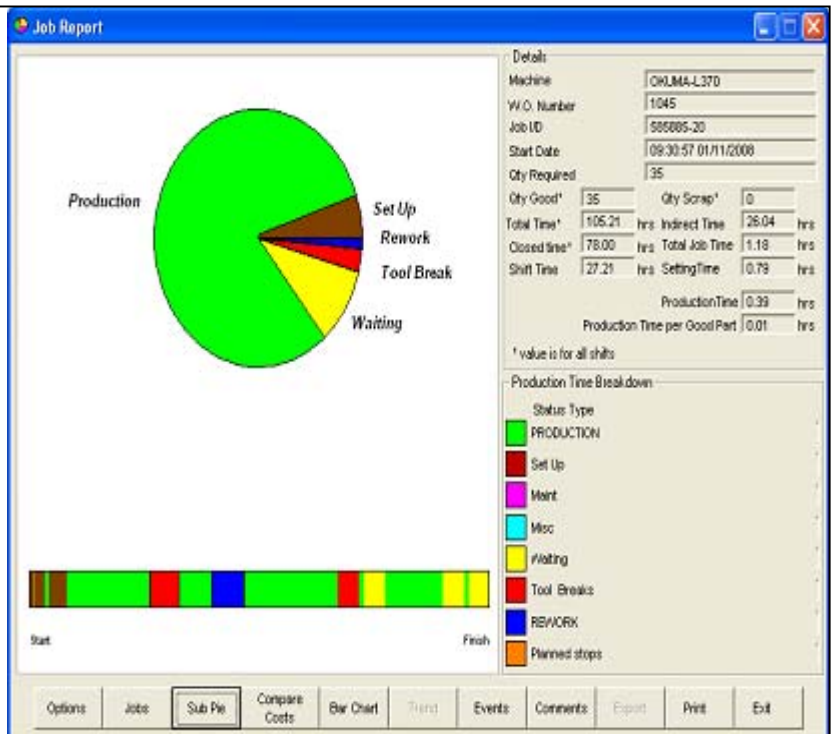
Job Report

Production

Set Up

Rework

Tool Break

Waiting

Start

Finish

Details

Machine OKUMA-L370

W.O. Number 1045

Job ID 585085-20

Start Date 09:30:57 01/11/2008

Qty Required 35

Qty Good* 35

Qty Scrap* 0

Total Time* 105.21 hrs

Indirect Time 26.04 hrs

Closed time* 78.00 hrs

Total Job Time 1.18 hrs

Shift Time 27.21 hrs

SettingTime 0.79 hrs

ProductionTime 0.39 hrs

Production Time per Good Part 0.01 hrs

* value is for all shifts

Production Time Breakdown

Status Type

PRODUCTION

Set Up

Maint

Misc

Waiting

Tool Breaks

REWORK

Planned stops

Options

Jobs

Sub Pie

Compare Costs

Bar Chart

Trend

Events

Comments

Export

Print

Exit